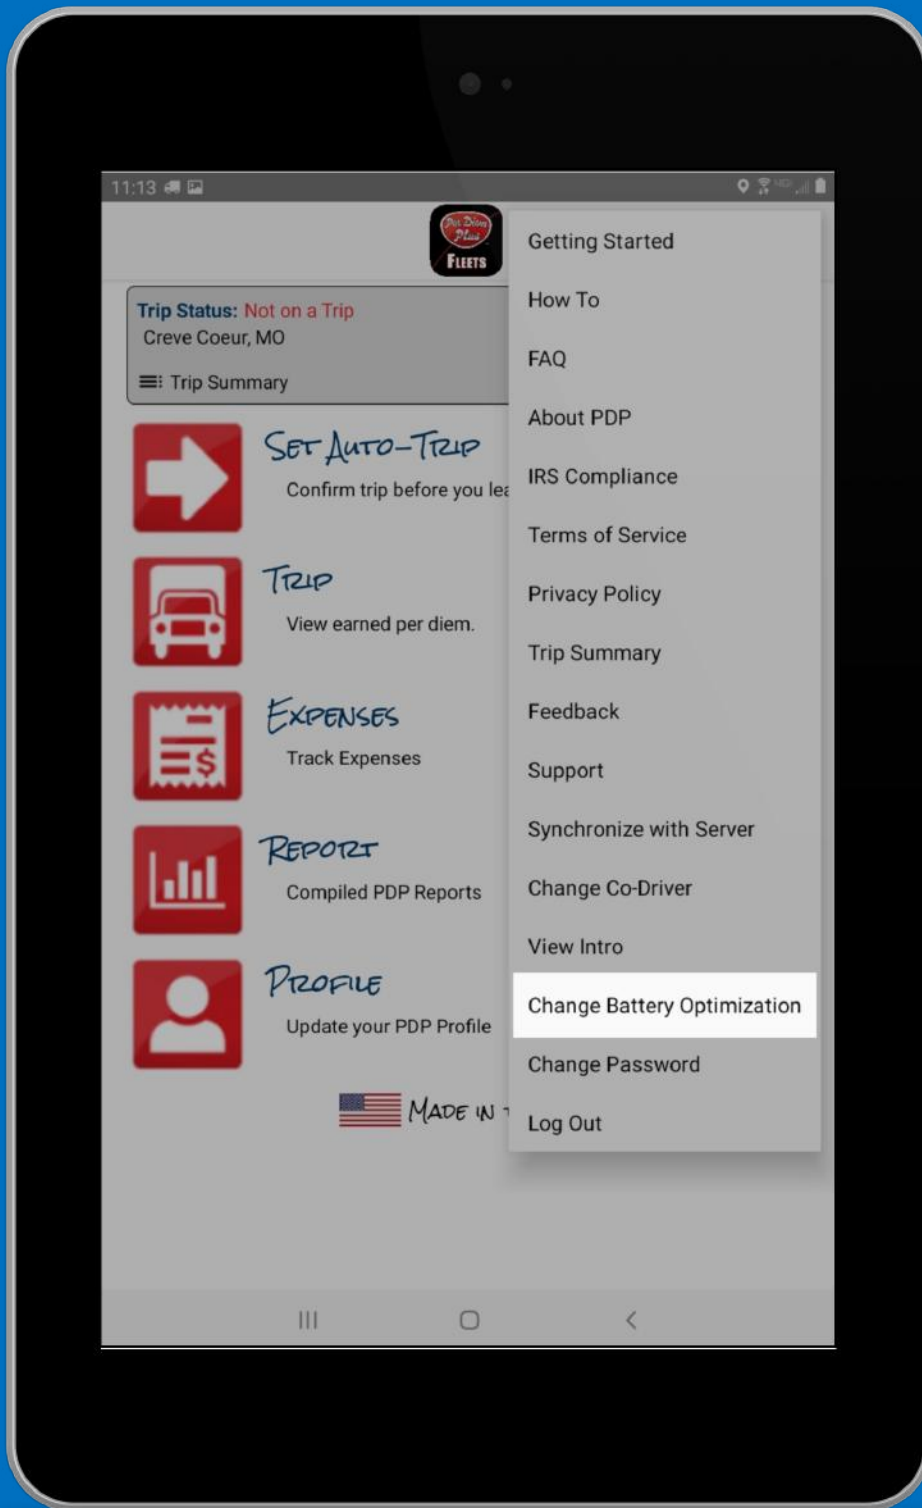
11:13

Per Diem Plus
FLEETS

Trip Status: Not on a Trip
Creve Coeur, MO
Trip Summary

SET AUTO-TRIP
Confirm trip before you lea

TRIP
View earned per diem.

EXPENSES
Track Expenses

REPORT
Compiled PDP Reports

PROFILE
Update your PDP Profile

MADE IN

Getting Started
How To
FAQ
About PDP
IRS Compliance
Terms of Service
Privacy Policy
Trip Summary
Feedback
Support
Synchronize with Server
Change Co-Driver
View Intro
Change Battery Optimization
Change Password
Log Out